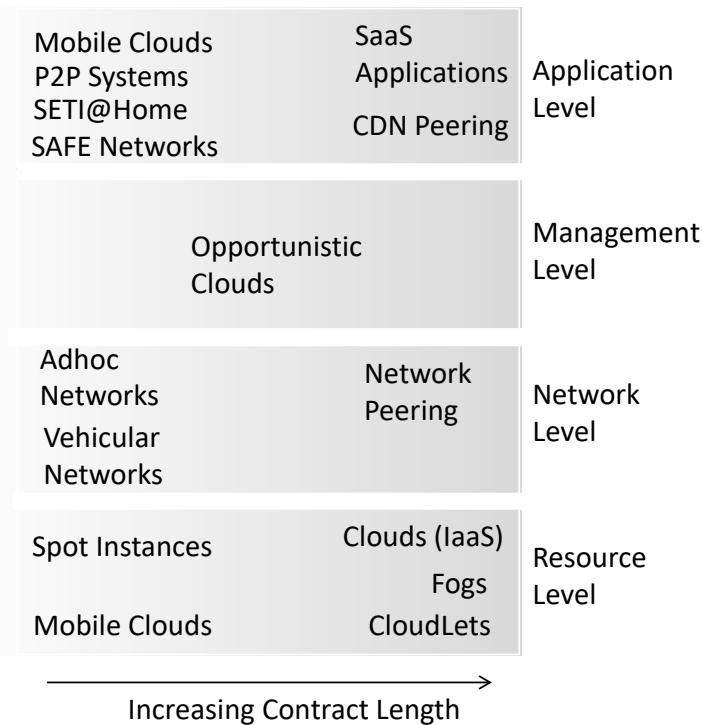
Mobile Clouds
P2P Systems
SETI@Home
SAFE Networks

SaaS Applications

CDN Peering

Application Level

Opportunistic Clouds

Management Level

Adhoc Networks

Vehicular Networks

Network Peering

Network Level

Spot Instances

Mobile Clouds

Clouds (IaaS)

Fogs

CloudLets

Resource Level

Increasing Contract Length